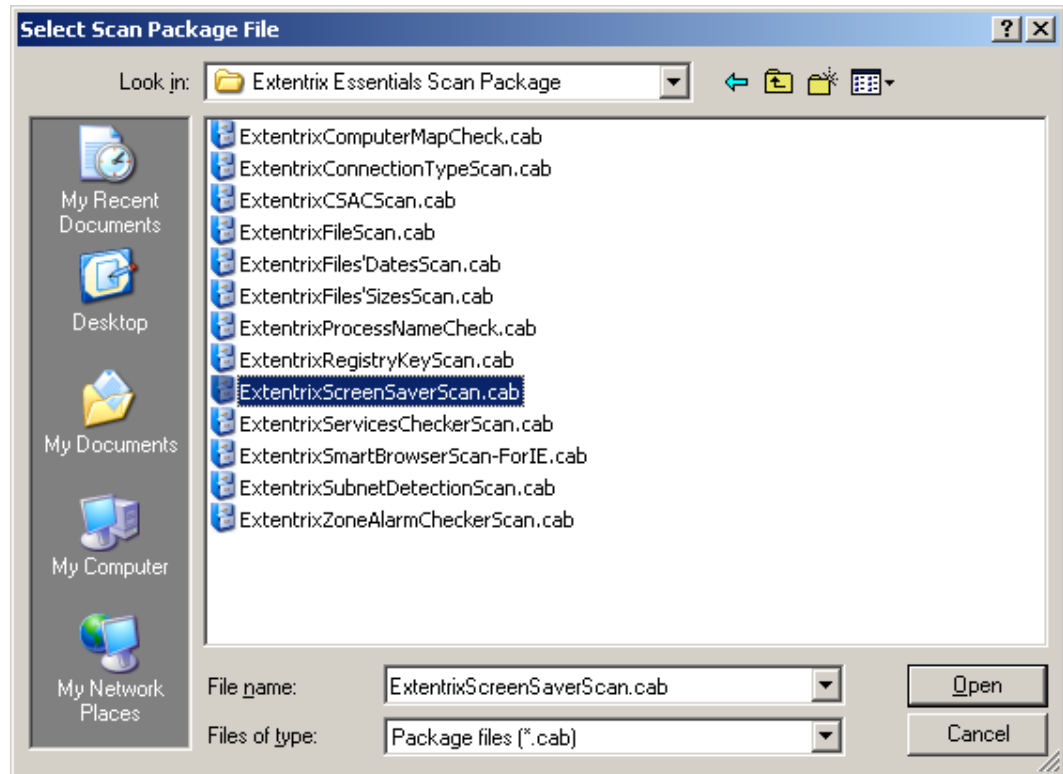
Select Scan Package File

?

Look in: Extentrix Essentials Scan Package

My Recent Documents

Desktop

My Documents

My Computer

My Network Places

ExtentrixComputerMapCheck.cab
ExtentrixConnectionTypeScan.cab
ExtentrixCSACScan.cab
ExtentrixFileScan.cab
ExtentrixFiles'DatesScan.cab
ExtentrixFiles'SizesScan.cab
ExtentrixProcessNameCheck.cab
ExtentrixRegistryKeyScan.cab
ExtentrixScreenSaverScan.cab
ExtentrixServicesCheckerScan.cab
ExtentrixSmartBrowserScan-ForIE.cab
ExtentrixSubnetDetectionScan.cab
ExtentrixZoneAlarmCheckerScan.cab

File name: ExtentrixScreenSaverScan.cab

Files of type: Package files (*.cab)

Open

Cancel